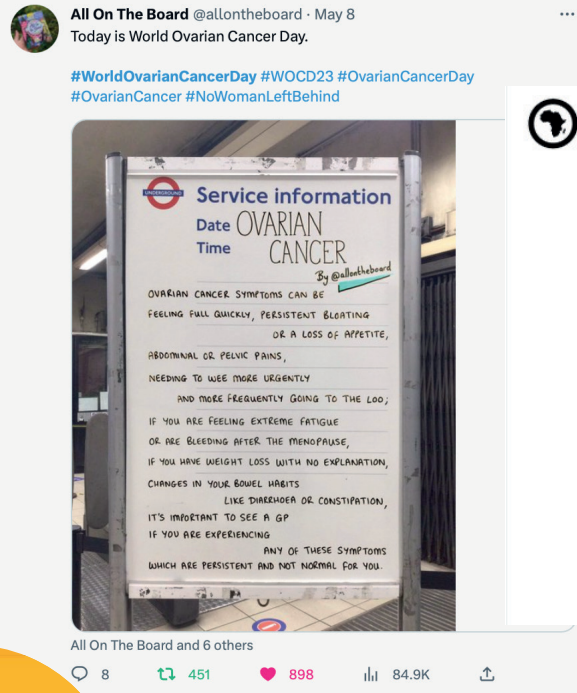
All On The Board @allontheboard · May 8
Today is World Ovarian Cancer Day.

#WorldOvarianCancerDay #WOCD23 #OvarianCancerDay #OvarianCancer #NoWomanLeftBehind

UNDERGROUND

Service information
Date OVARIAN
Time CANCER
By @allontheboard

OVARIAN CANCER SYMPTOMS CAN BE FEELING FULL QUICKLY, PERSISTENT BLOATING OR A LOSS OF APPETITE, ABDOMINAL OR PELVIC PAINS, NEEDING TO WEE MORE URGENTLY AND MORE FREQUENTLY GOING TO THE LOO; IF YOU ARE FEELING EXTREME FATIGUE OR ARE BLEEDING AFTER THE MENOPAUSE, IF YOU HAVE WEIGHT LOSS WITH NO EXPLANATION, CHANGES IN YOUR BOWEL HABITS LIKE DIARRHOEA OR CONSTIPATION, IT'S IMPORTANT TO SEE A GP IF YOU ARE EXPERIENCING ANY OF THESE SYMPTOMS WHICH ARE PERSISTENT AND NOT NORMAL FOR YOU.

All On The Board and 6 others

8 451 898 84.9K